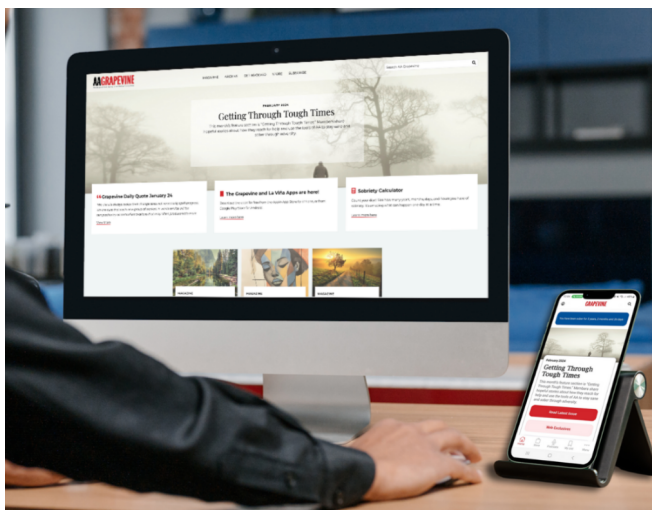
AA GRAPEVINE

FEBRUARY 2024

Getting Through Tough Times

AA Grapevine Daily Quote January 26

The Grapevine and La Viña Apps are here!

Sobriety Calculator

GRAPEVINE

February 2024

Getting Through Tough Times